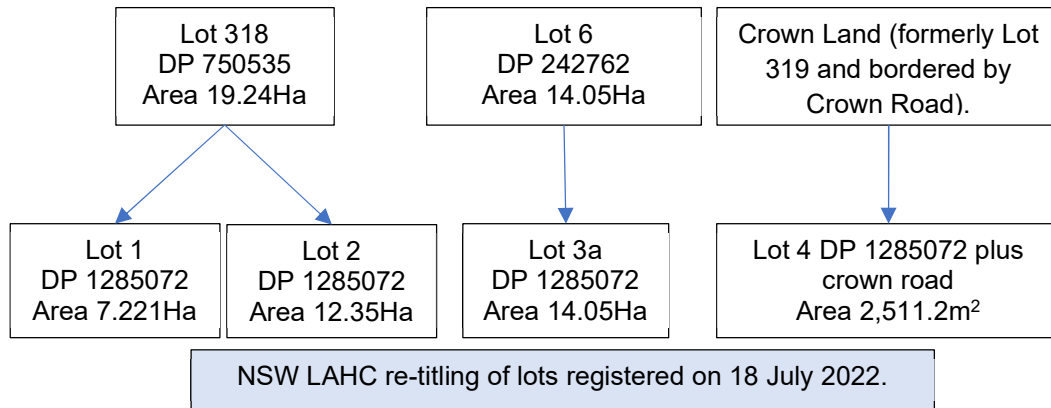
Lot 318
DP 750535
Area 19.24Ha

Lot 6
DP 242762
Area 14.05Ha

Crown Land (formerly Lot 319 and bordered by Crown Road).

Lot 1
DP 1285072
Area 7.221Ha

Lot 2
DP 1285072
Area 12.35Ha

Lot 3a
DP 1285072
Area 14.05Ha

Lot 4 DP 1285072 plus crown road
Area 2,511.2m$^2$

NSW LAHC re-titling of lots registered on 18 July 2022.